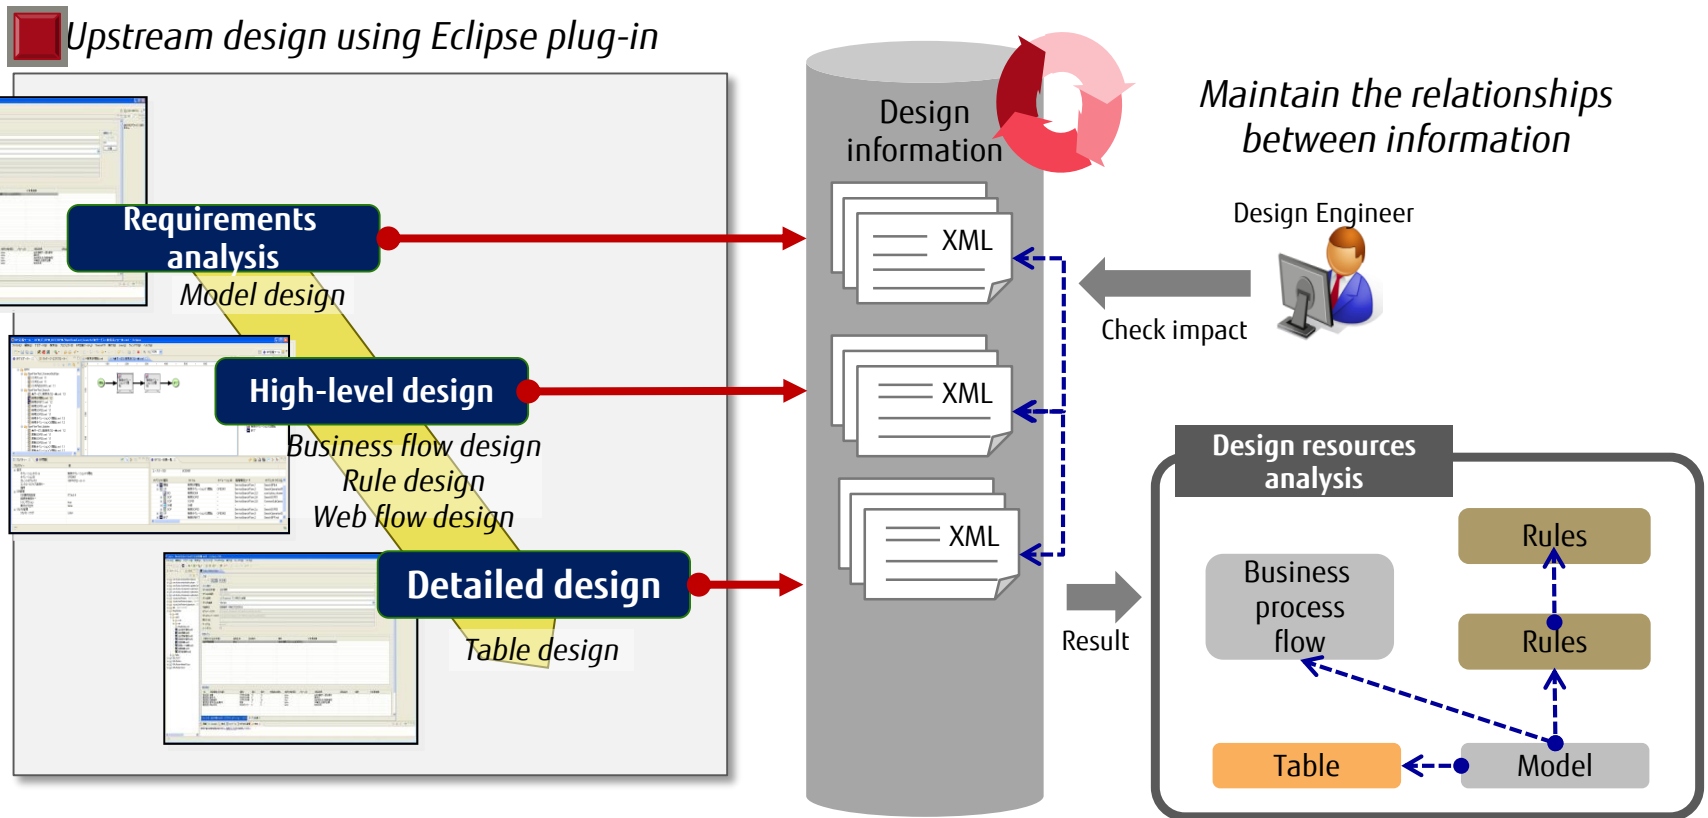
Upstream design using Eclipse plug-in

Requirements analysis

Model design

High-level design

Business flow design
Rule design
Web flow design

Detailed design

Table design

Design information

XML

XML

XML

Maintain the relationships between information

Design Engineer

Check impact

Result

Design resources analysis

Business process flow

Rules

Rules

Table

Model